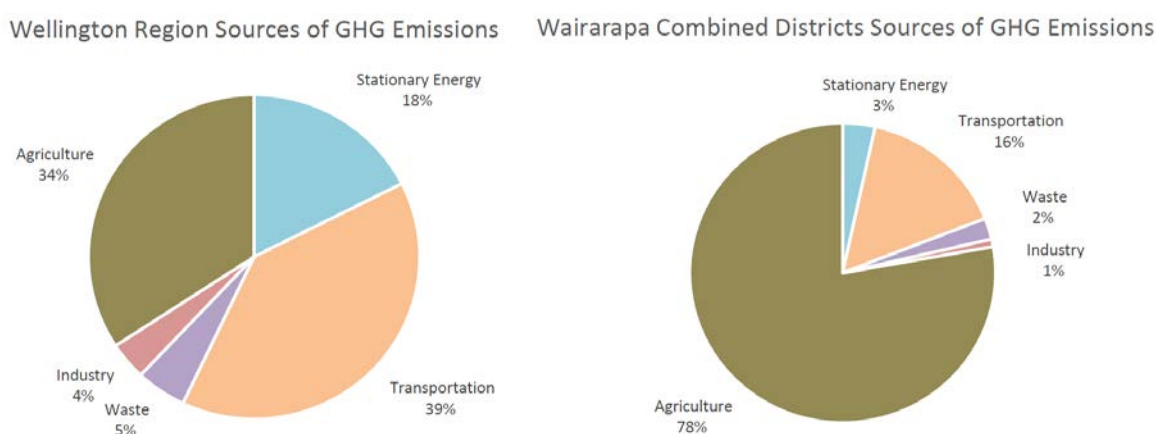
Wellington Region Sources of GHG Emissions

Stationary Energy
18%

Agriculture
34%

Industry
4%

Waste
5%

Transportation
39%

Wairarapa Combined Districts Sources of GHG Emissions

Stationary Energy
3%

Transportation
16%

Waste
2%

Industry
1%

Agriculture
78%